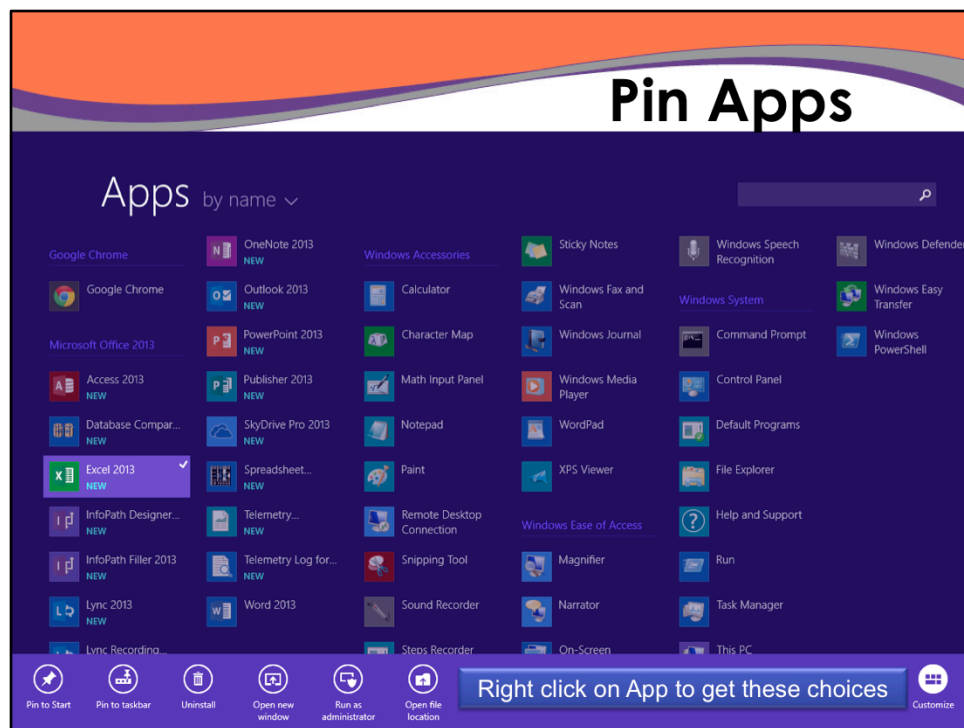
Pin Apps

Apps by name

Google Chrome
Google Chrome

Microsoft Office 2013
Access 2013
NEW
Database Compar...
NEW
Excel 2013
NEW
InfoPath Designer...
NEW
InfoPath Filler 2013
NEW
Lync 2013
NEW
Lync Recording...

OneNote 2013
NEW
Outlook 2013
NEW
PowerPoint 2013
NEW
Publisher 2013
NEW
SkyDrive Pro 2013
NEW
Spreadsheet...
NEW
Telemetry...
NEW
Telemetry Log for...
NEW
Word 2013

Windows Accessories
Calculator
Character Map
Math Input Panel
Notepad
Paint
Remote Desktop Connection
Snipping Tool
Sound Recorder
Steps Recorder

Sticky Notes
Windows Fax and Scan
Windows Journal
Windows Media Player
WordPad
XPS Viewer

Windows Ease of Access
Magnifier
Narrator
On-Screen

Windows Speech Recognition

Windows System
Command Prompt
Control Panel
Default Programs
File Explorer
Help and Support
Run
Task Manager
This PC

Windows Defender
Windows Easy Transfer
Windows PowerShell

Pin to Start
Pin to taskbar
Uninstall
Open new window
Run as administrator
Open file location
Right click on App to get these choices
Customize